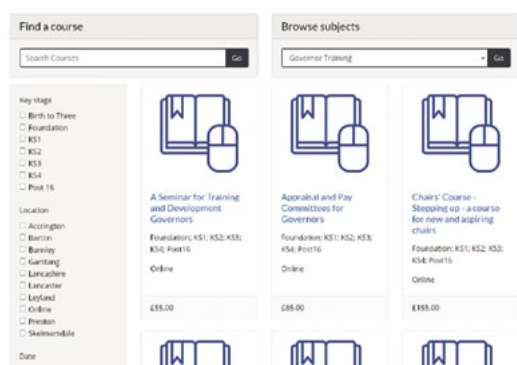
Find a course

Search Courses
Go

Browse subjects

Governor Training
Go

Key stage
Birth to Three
Foundation
KS1
KS2
KS3
KS4
Post 16

Location
Accrington
Barton
Burnley
Garstang
Lancashire
Lancaster
Leyland
Online
Preston
Skelmersdale

Date

A Seminar for Training and Development Governors

Foundation; KS1; KS2; KS3; KS4; Post16

Online

£55.00

Appraisal and Pay Committees for Governors

Foundation; KS1; KS2; KS3; KS4; Post16

Online

£85.00

Chairs' Course - Stepping up - a course for new and aspiring chairs

Foundation; KS1; KS2; KS3; KS4; Post16

Online

£155.00